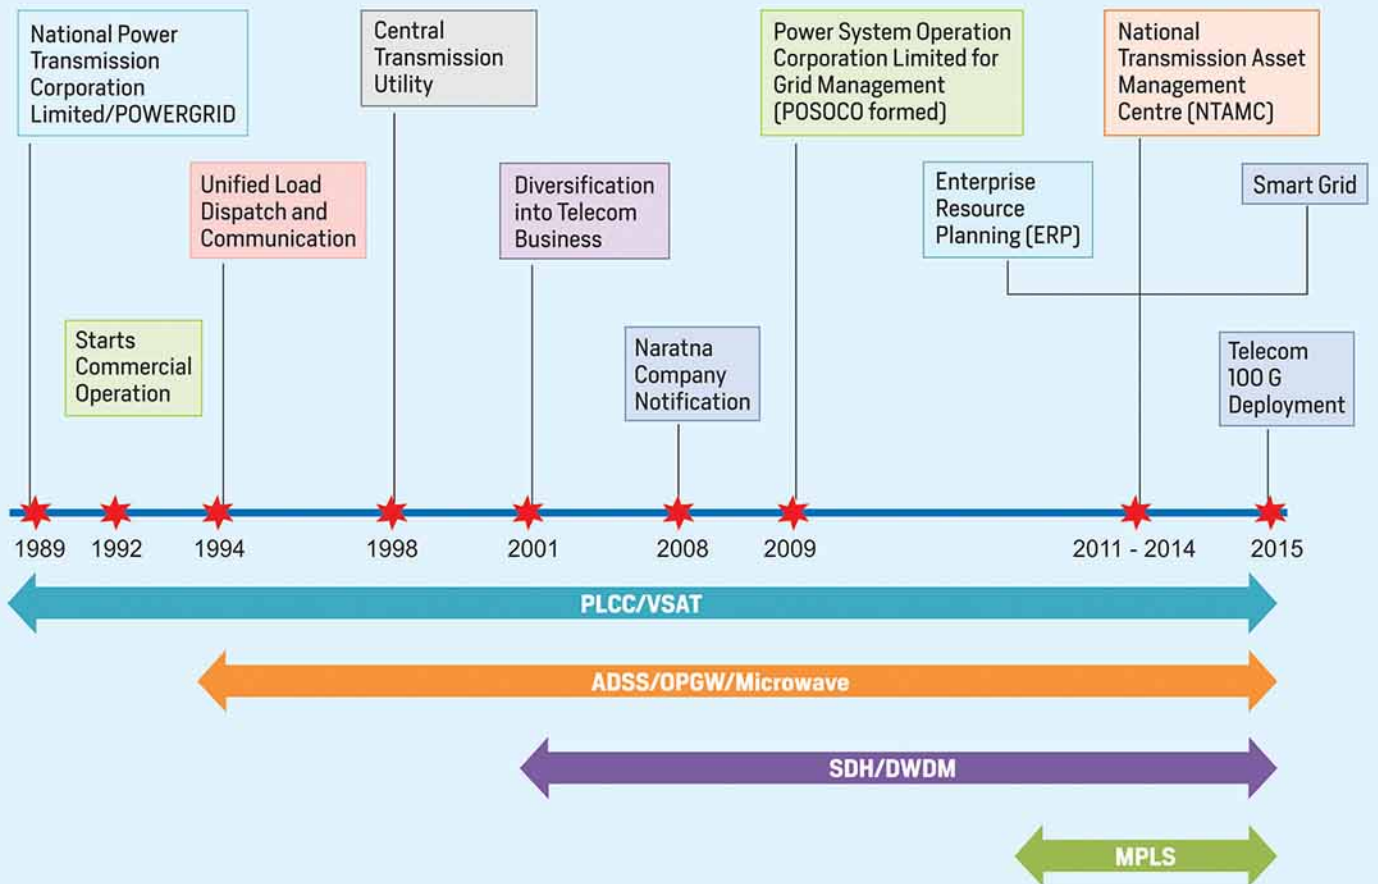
National Power Transmission Corporation Limited/POWERGRID

Central Transmission Utility

Power System Operation Corporation Limited for Grid Management (POSOCO formed)

National Transmission Asset Management Centre (NTAMC)

Unified Load Dispatch and Communication

Diversification into Telecom Business

Enterprise Resource Planning (ERP)

Smart Grid

Starts Commercial Operation

Naratna Company Notification

Telecom 100 G Deployment

1989
1992
1994
1998
2001
2008
2009
2011 - 2014
2015

PLCC/VSAT

ADSS/OPGW/Microwave

SDH/DWDM

MPLS